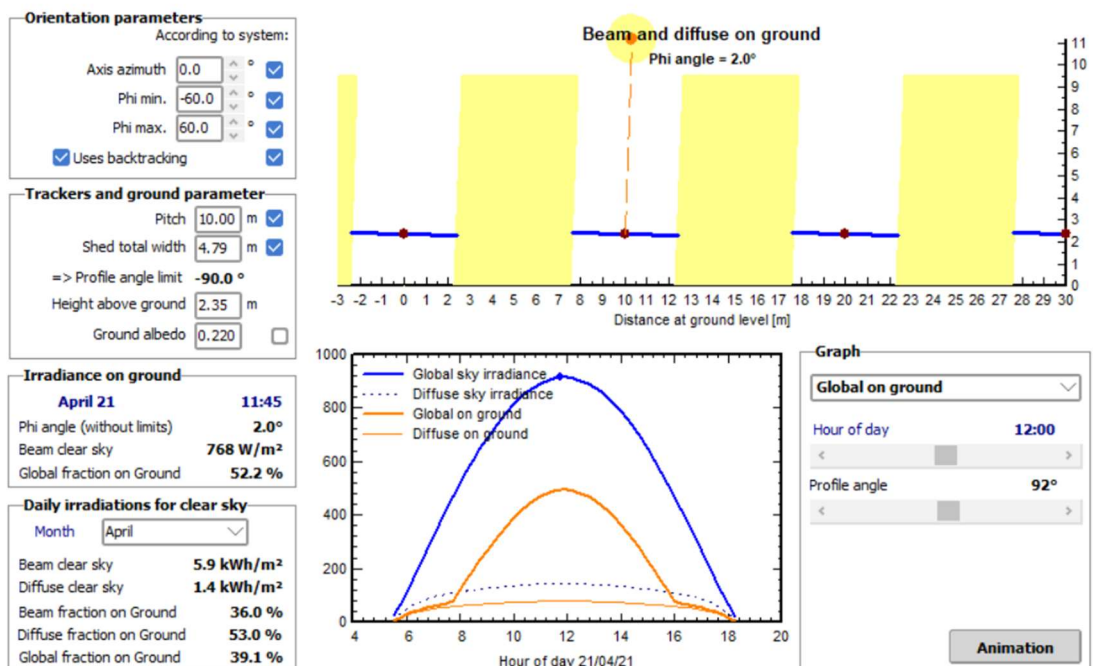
Orientation parameters
According to system:
Axis azimuth 0.0 °
Phi min. -60.0 °
Phi max. 60.0 °
Uses backtracking

Trackers and ground parameter
Pitch 10.00 m
Shed total width 4.79 m
=> Profile angle limit -90.0 °
Height above ground 2.35 m
Ground albedo 0.220

Irradiance on ground
April 21 11:45
Phi angle (without limits) 2.0°
Beam clear sky 768 W/m²
Global fraction on Ground 52.2 %

Daily irradiations for clear sky
Month April
Beam clear sky 5.9 kWh/m²
Diffuse clear sky 1.4 kWh/m²
Beam fraction on Ground 36.0 %
Diffuse fraction on Ground 53.0 %
Global fraction on Ground 39.1 %

Beam and diffuse on ground
Phi angle = 2.0°
0 1 2 3 4 5 6 7 8 9 10 11
-3 -2 -1 0 1 2 3 4 5 6 7 8 9 10 11 12 13 14 15 16 17 18 19 20 21 22 23 24 25 26 27 28 29 30
Distance at ground level [m]

1000 800 600 400 200 0
Global sky irradiance
Diffuse sky irradiance
Global on ground
Diffuse on ground
4 6 8 10 12 14 16 18 20
Hour of day 21/04/21

Graph
Global on ground
Hour of day 12:00
Profile angle 92°
Animation